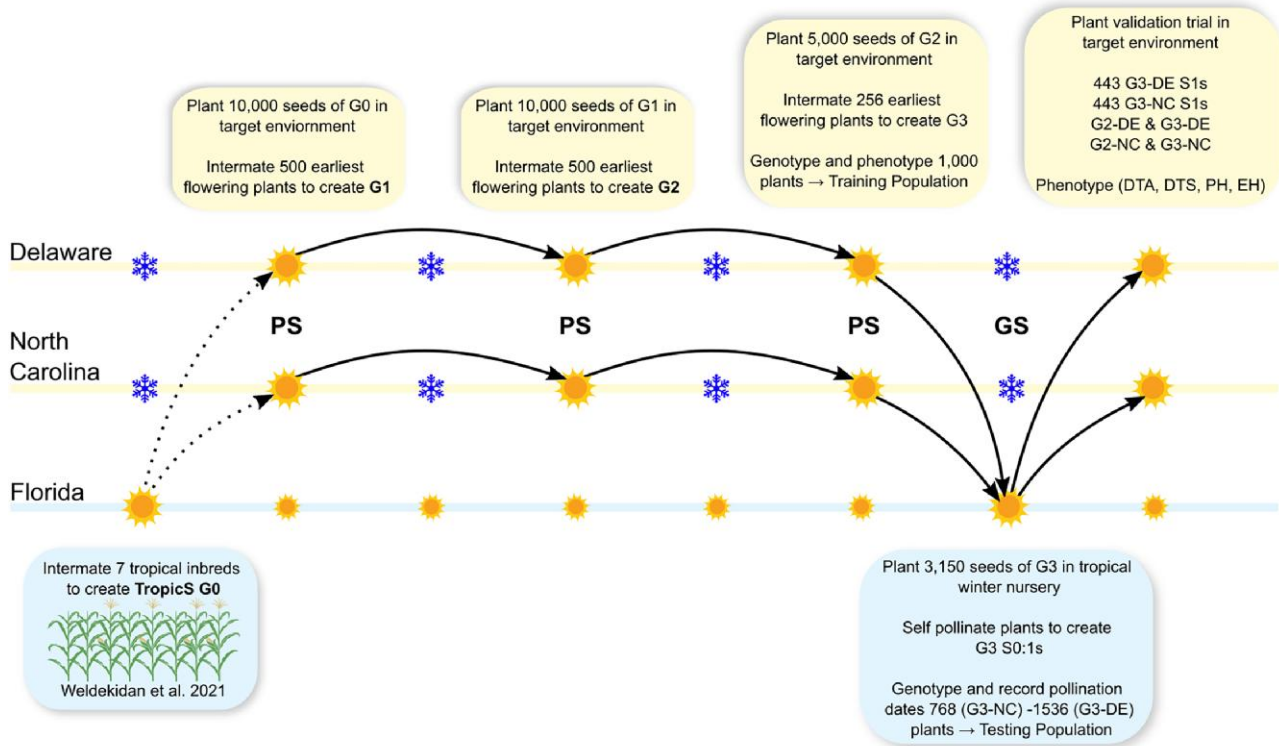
Plant 10,000 seeds of G0 in target enviornment

Intermate 500 earliest flowering plants to create **G1**

Plant 10,000 seeds of G1 in target environment

Intermate 500 earliest flowering plants to create **G2**

Plant 5,000 seeds of G2 in target environment

Intermate 256 earliest flowering plants to create G3

Genotype and phenotype 1,000 plants → Training Population

Plant validation trial in target environment

443 G3-DE S1s
443 G3-NC S1s
G2-DE & G3-DE
G2-NC & G3-NC

Phenotype (DTA, DTS, PH, EH)

Delaware

PS

PS

PS

GS

North Carolina

Florida

Intermate 7 tropical inbreds to create **TropicS G0**

Weldekidan et al. 2021

Plant 3,150 seeds of G3 in tropical winter nursery

Self pollinate plants to create G3 S0:1s

Genotype and record pollination dates 768 (G3-NC) -1536 (G3-DE) plants → Testing Population